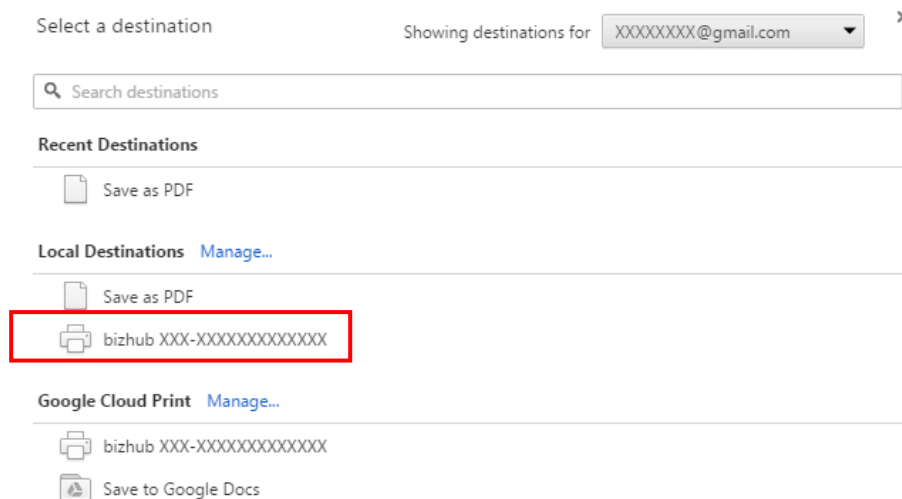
Select a destination

Showing destinations for XXXXXXXX@gmail.com

Search destinations

Recent Destinations

Save as PDF

Local Destinations Manage...

Save as PDF

bizhub XXX-XXXXXXXXXXXXX

Google Cloud Print Manage...

bizhub XXX-XXXXXXXXXXXXX

Save to Google Docs